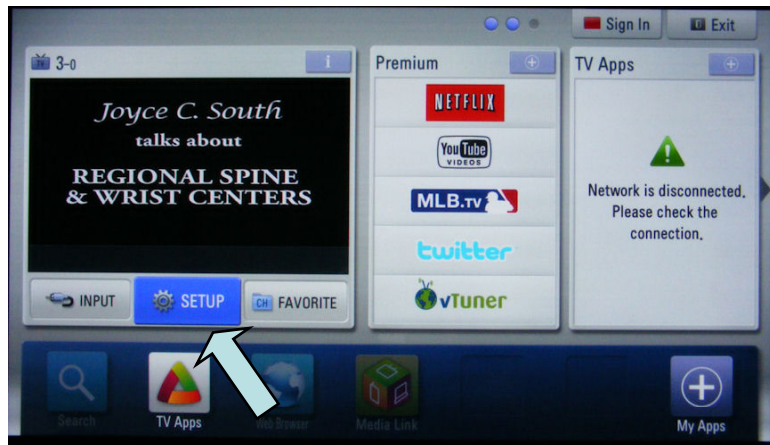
Sign In
Exit

3-0
i

Joyce C. South
talks about
REGIONAL SPINE
& WRIST CENTERS

INPUT
SETUP
CH FAVORITE

Premium
NETFLIX
You Tube VIDEOS
MLB.tv
twitter
vTuner

TV Apps
Network is disconnected. Please check the connection.

Search
TV Apps
Web Browser
Media Link
My Apps